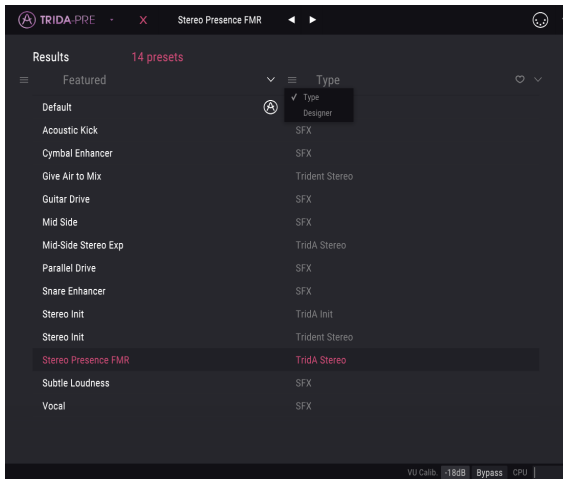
TRIDA-PRE X Stereo Presence FMR

Results 14 presets

Featured Type

✓ Type
Designer

| | |
|---|---|
| Default | |
| Acoustic Kick | SFX |
| Cymbal Enhancer | SFX |
| Give Air to Mix | Trident Stereo |
| Guitar Drive | SFX |
| Mid Side | SFX |
| Mid-Side Stereo Exp | TridA Stereo |
| Parallel Drive | SFX |
| Snare Enhancer | SFX |
| Stereo Init | TridA Init |
| Stereo Init | Trident Stereo |
| Stereo Presence FMR | TridA Stereo |
| Subtle Loudness | SFX |
| Vocal | SFX |

VU Calib. -18dB Bypass CPU